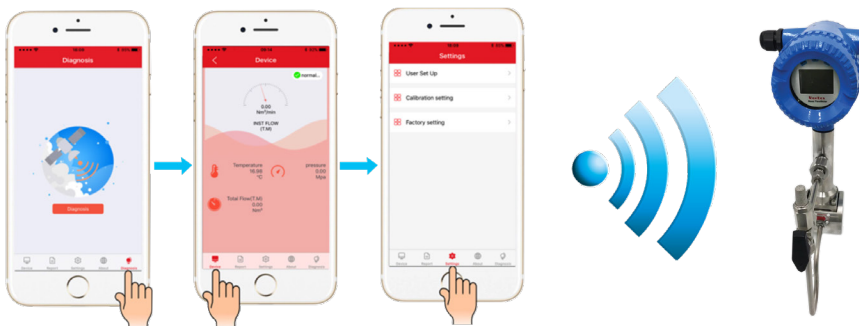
Diagnosis

Diagnosis

Device Report Settings About Diagnosis

Device

normal

0.00
Nm³/min

INST FLOW
(T.M)

Temperature
16.56
°C

pressure
0.00
Mpa

Total Flow(T.M)
0.00
Nm³

Device Report Settings About Diagnosis

Settings

User Set Up

Calibration setting

Factory setting

Device Report Settings About Diagnosis